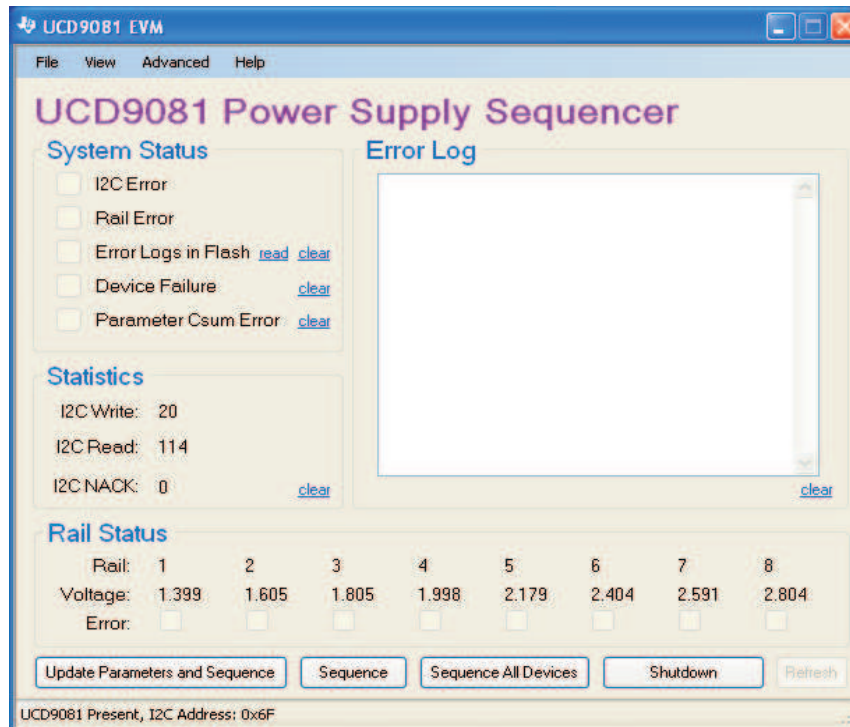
UCD9081 EVM

File View Advanced Help

UCD9081 Power Supply Sequencer

System Status

I2C Error

Rail Error

Error Logs in Flash read clear

Device Failure clear

Parameter Csum Error clear

Error Log

clear

Statistics

I2C Write: 20

I2C Read: 114

I2C NACK: 0 clear

Rail Status

| Rail: | 1 | 2 | 3 | 4 | 5 | 6 | 7 | 8 |
|---|---|---|---|---|---|---|---|---|
| Voltage: | 1.399 | 1.605 | 1.805 | 1.998 | 2.179 | 2.404 | 2.591 | 2.804 |
| Error: | | | | | | | | |

Update Parameters and Sequence Sequence Sequence All Devices Shutdown Refresh

UCD9081 Present, I2C Address: 0x6F